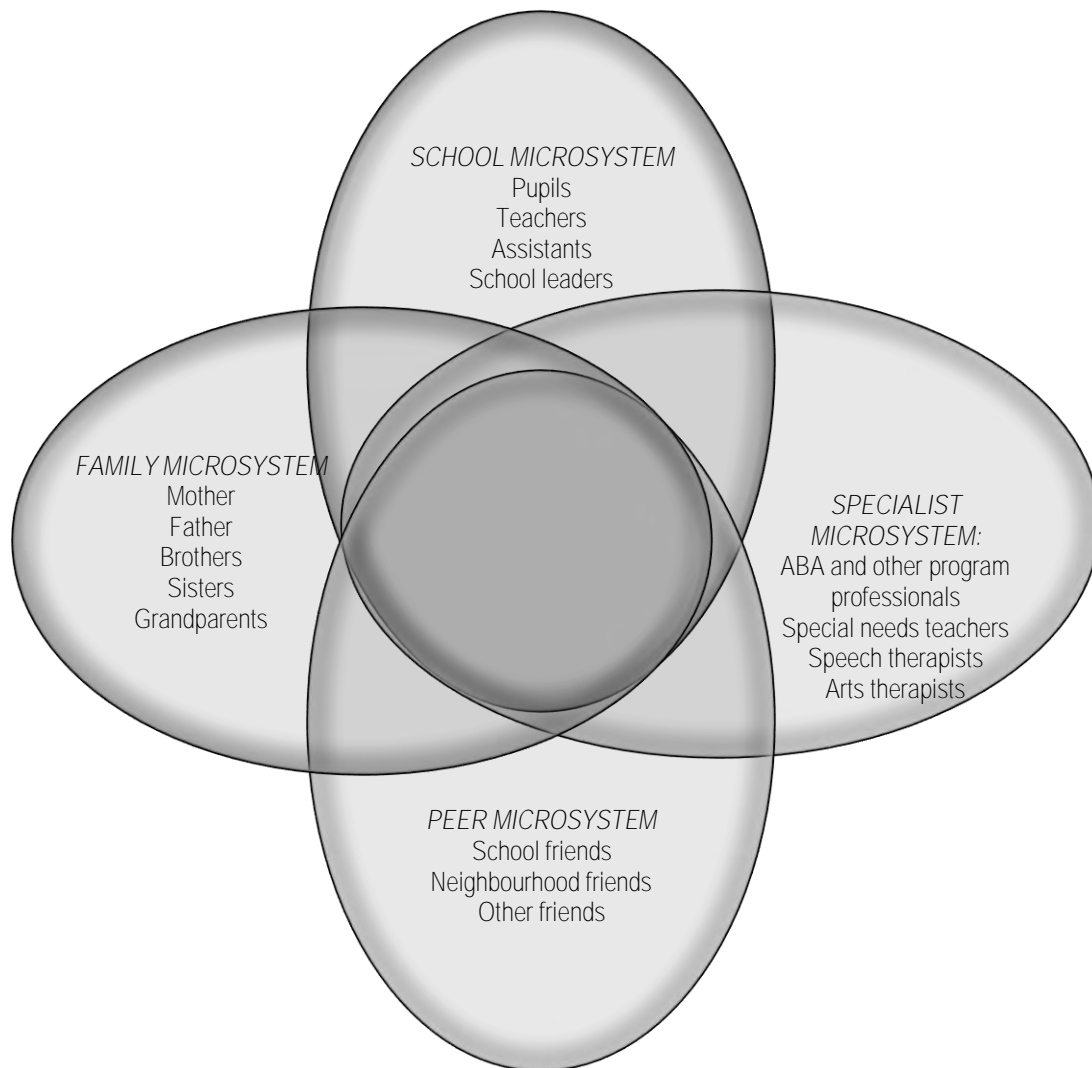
SCHOOL MICROSYSTEM
Pupils
Teachers
Assistants
School leaders

FAMILY MICROSYSTEM
Mother
Father
Brothers
Sisters
Grandparents

SPECIALIST MICROSYSTEM:
ABA and other program professionals
Special needs teachers
Speech therapists
Arts therapists

PEER MICROSYSTEM
School friends
Neighbourhood friends
Other friends